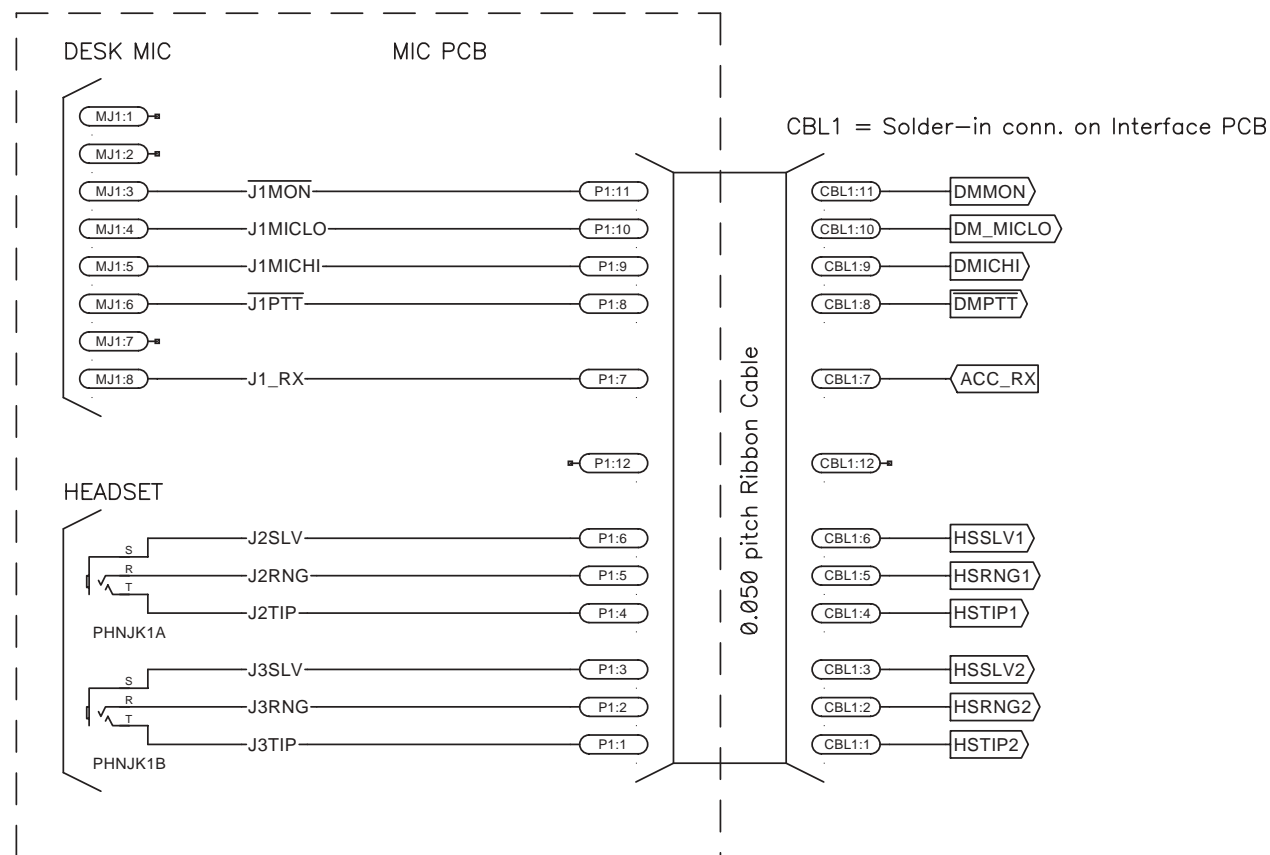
DESK MIC

MIC PCB

CBL1 = Solder—in conn. on Interface PCB

MJ1:1
MJ1:2
MJ1:3 — $\overline{\text{J1MON}}$ — P1:11
MJ1:4 — J1MICLO — P1:10
MJ1:5 — J1MICHI — P1:9
MJ1:6 — $\overline{\text{J1PTT}}$ — P1:8
MJ1:7
MJ1:8 — J1_RX — P1:7

P1:12

HEADSET

S
R
T
J2SLV — P1:6
J2RNG — P1:5
J2TIP — P1:4
PHNJK1A

S
R
T
J3SLV — P1:3
J3RNG — P1:2
J3TIP — P1:1
PHNJK1B

0.050 pitch Ribbon Cable

CBL1:11 — DMMON
CBL1:10 — DM_MICLO
CBL1:9 — DMICHI
CBL1:8 — $\overline{\text{DMPTT}}$
CBL1:7 — ACC_RX
CBL1:12
CBL1:6 — HSSLV1
CBL1:5 — HSRNG1
CBL1:4 — HSTIP1
CBL1:3 — HSSLV2
CBL1:2 — HSRNG2
CBL1:1 — HSTIP2